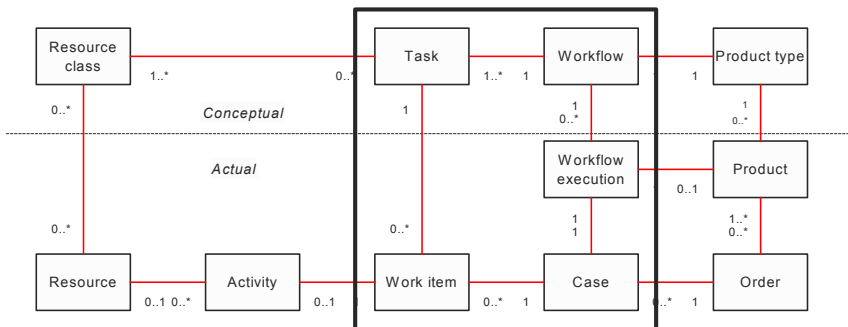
Resource class

1..*

0..*

Task

1..*

1

Workflow

1

Product type

0..*

Conceptual

1

1
0..*

1
0..*

Actual

Workflow execution

0..1

Product

0..*

0..*

1
1

1..*
0..*

Resource

0..1 0..*

Activity

0..1

Work item

0..*

1

Case

0..*

1

Order